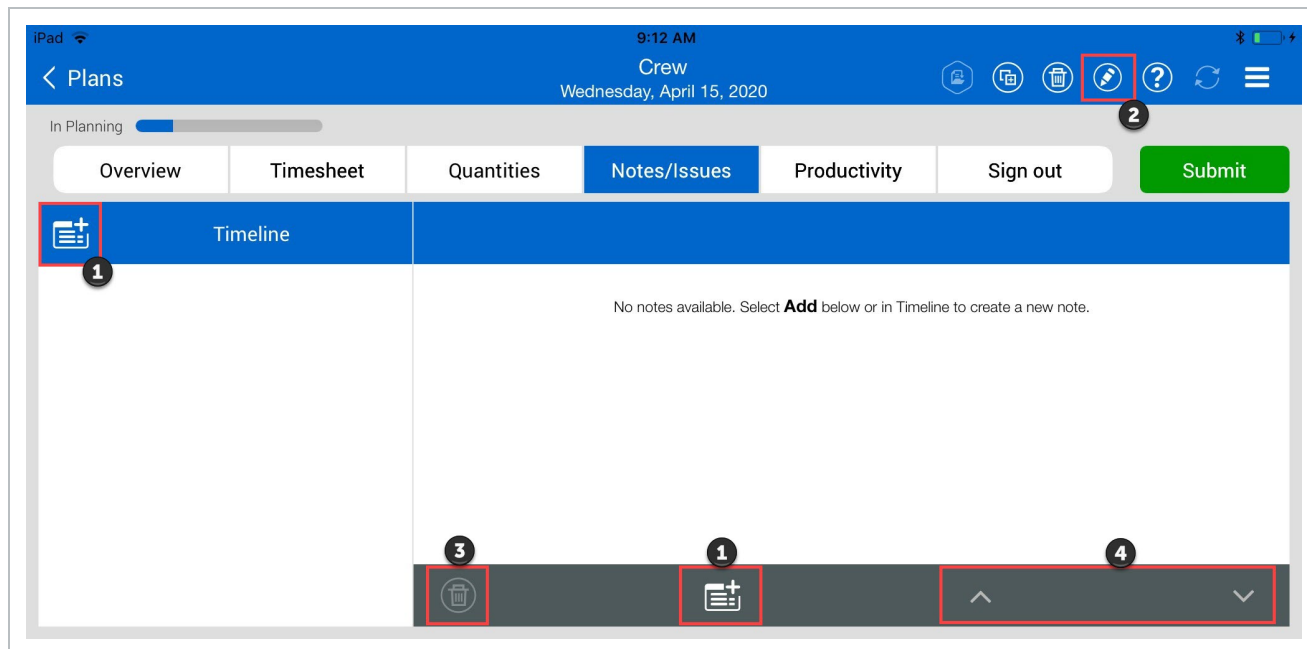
iPad
9:12 AM
Plans
Crew
Wednesday, April 15, 2020
2
In Planning
Overview
Timesheet
Quantities
Notes/Issues
Productivity
Sign out
Submit
Timeline
1
No notes available. Select **Add** below or in Timeline to create a new note.
3
1
4